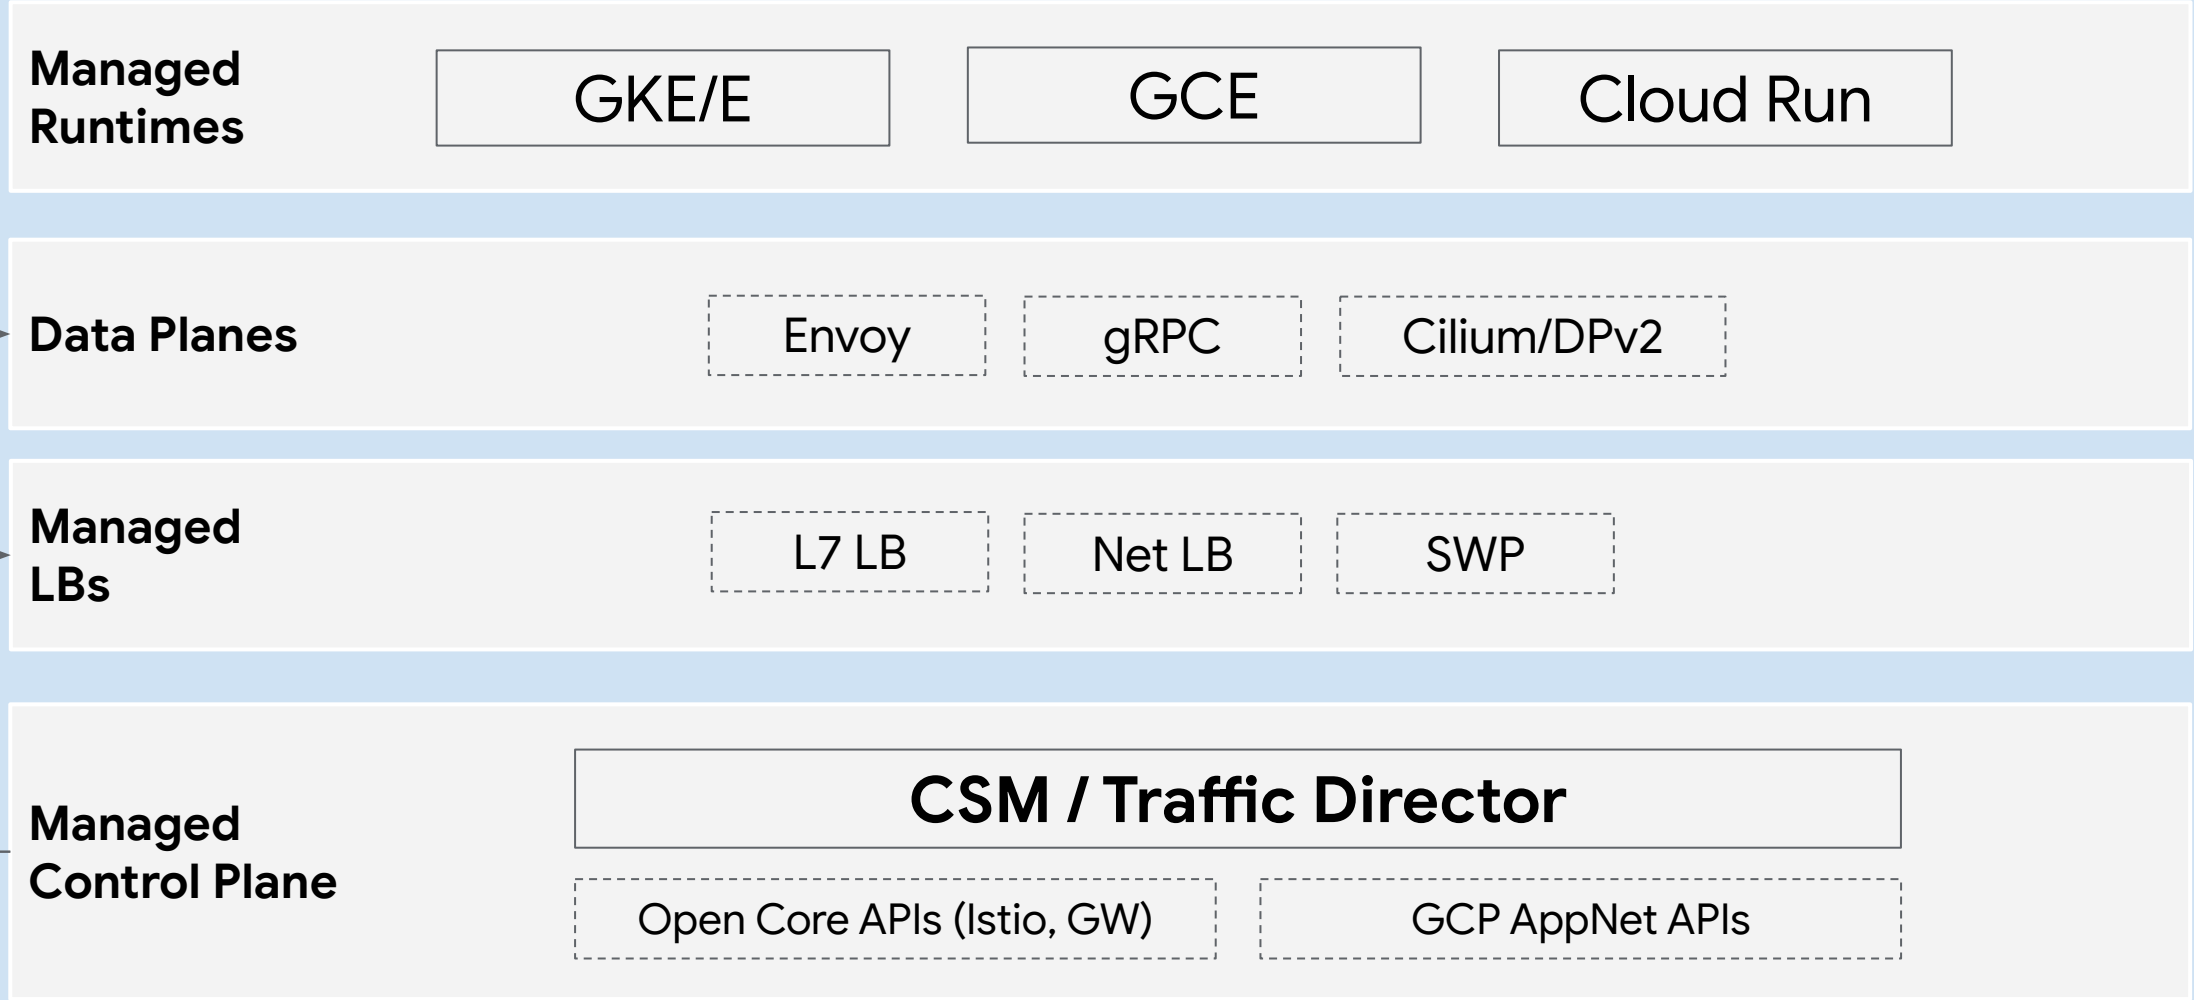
Managed Runtimes

GKE/E

GCE

Cloud Run

Data Planes

Envoy

gRPC

Cilium/DPv2

Managed LBs

L7 LB

Net LB

SWP

Managed Control Plane

CSM / Traffic Director

Open Core APIs (Istio, GW)

GCP AppNet APIs